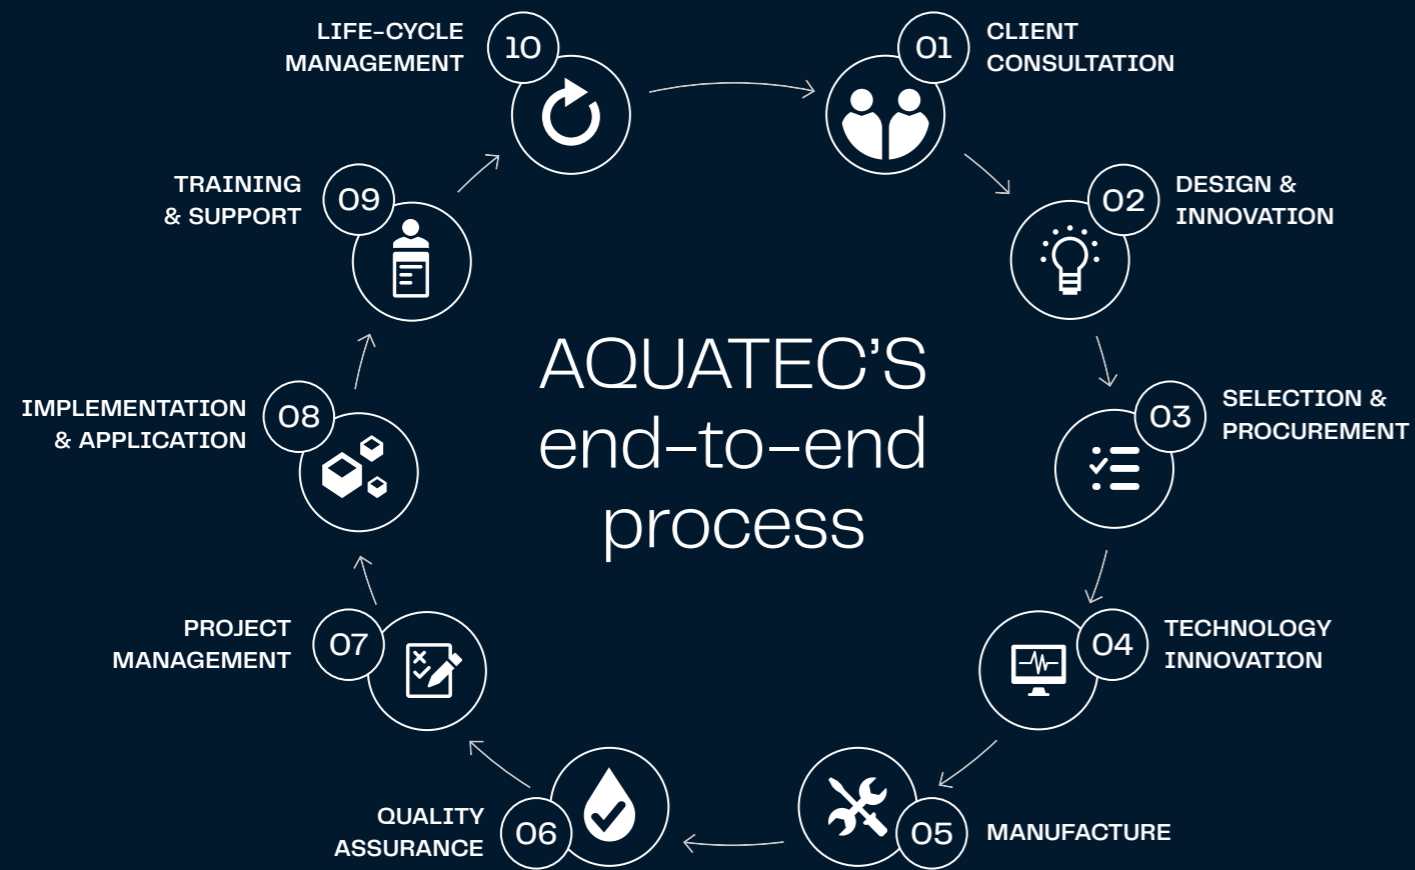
AQUATEC'S end-to-end process

01 CLIENT CONSULTATION

02 DESIGN & INNOVATION

03 SELECTION & PROCUREMENT

04 TECHNOLOGY INNOVATION

05 MANUFACTURE

06 QUALITY ASSURANCE

07 PROJECT MANAGEMENT

08 IMPLEMENTATION & APPLICATION

09 TRAINING & SUPPORT

10 LIFE-CYCLE MANAGEMENT